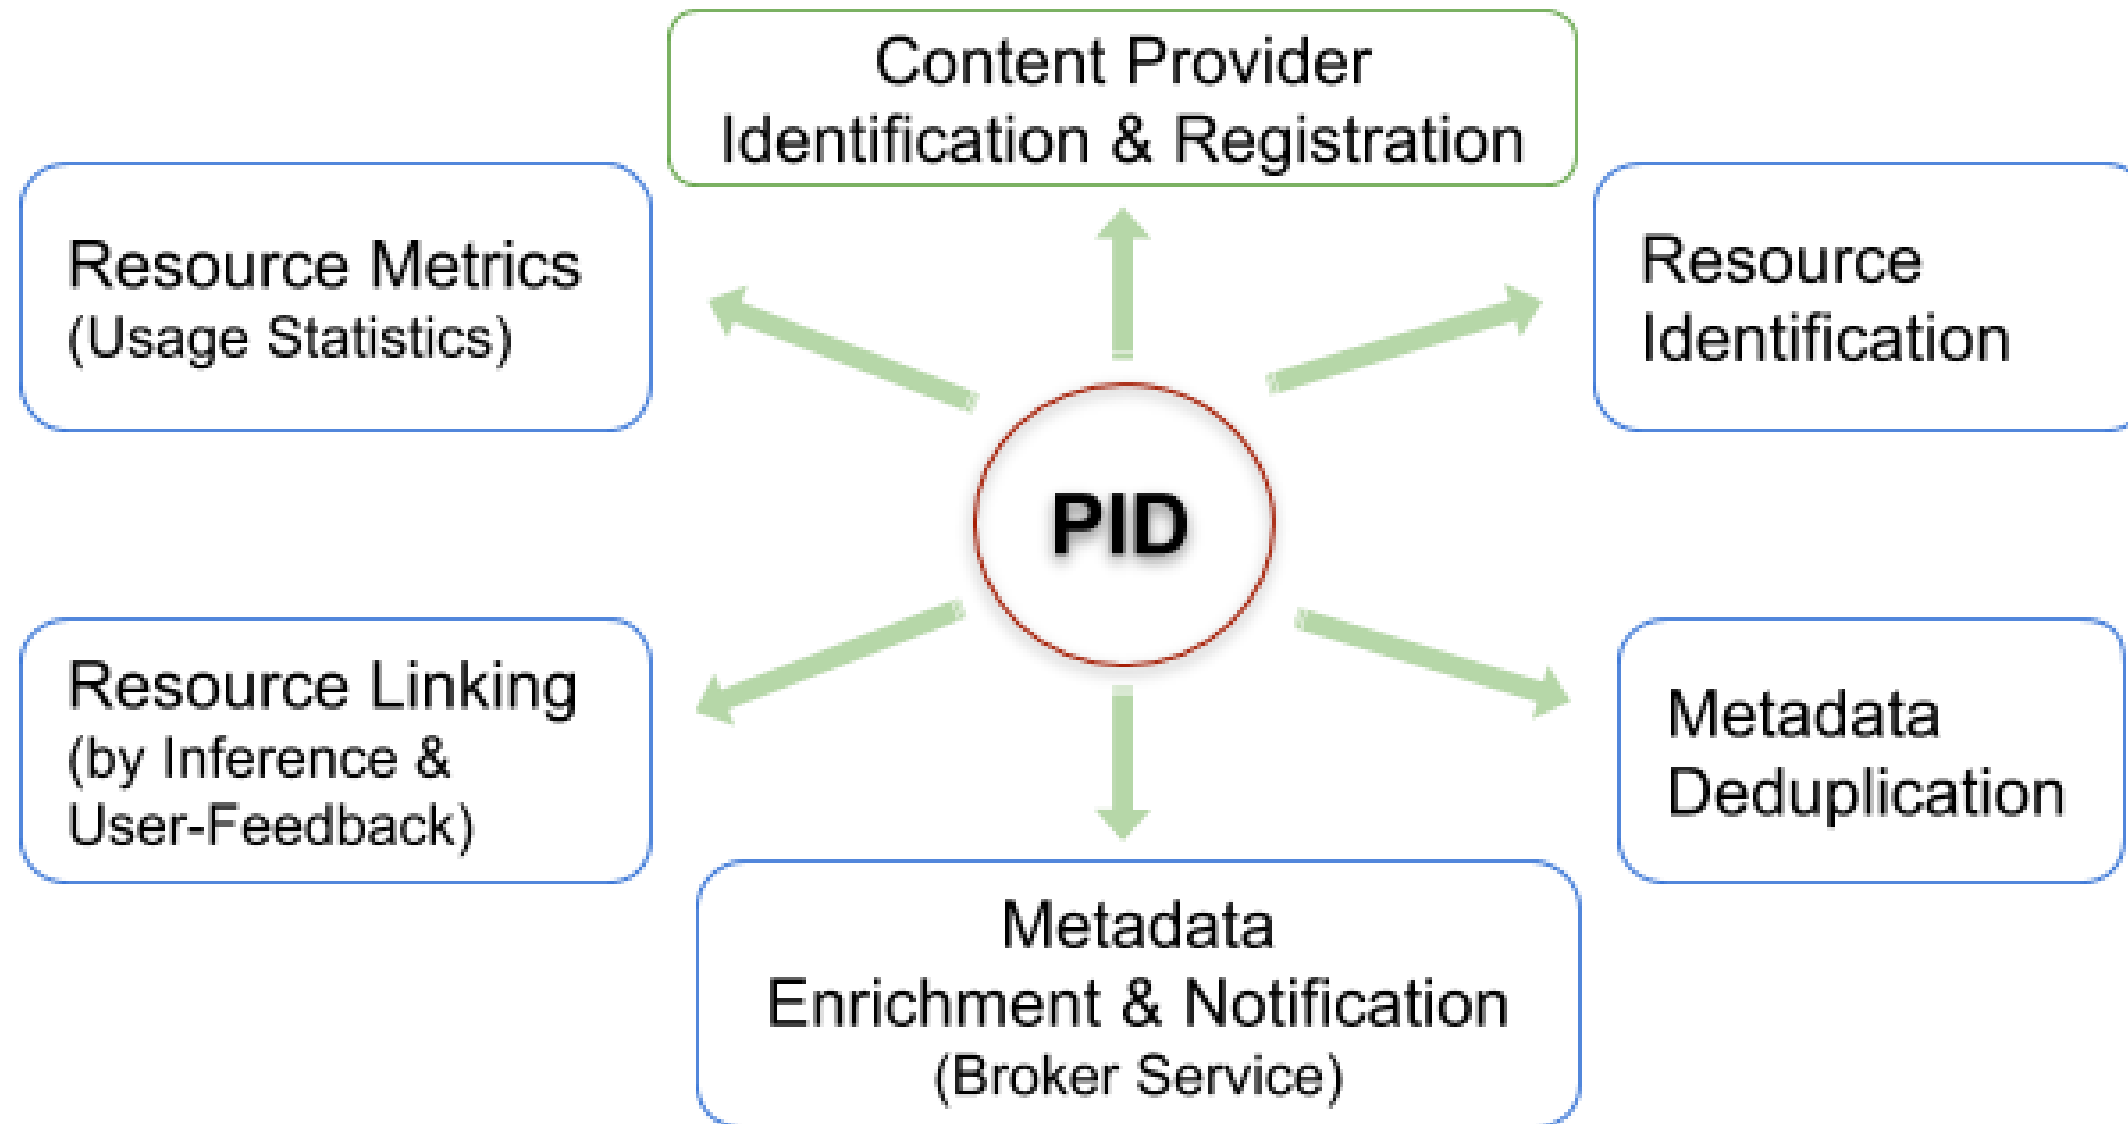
Content Provider
Identification & Registration

Resource Metrics
(Usage Statistics)

Resource
Identification

PID

Resource Linking
(by Inference &
User-Feedback)

Metadata
Deduplication

Metadata
Enrichment & Notification
(Broker Service)